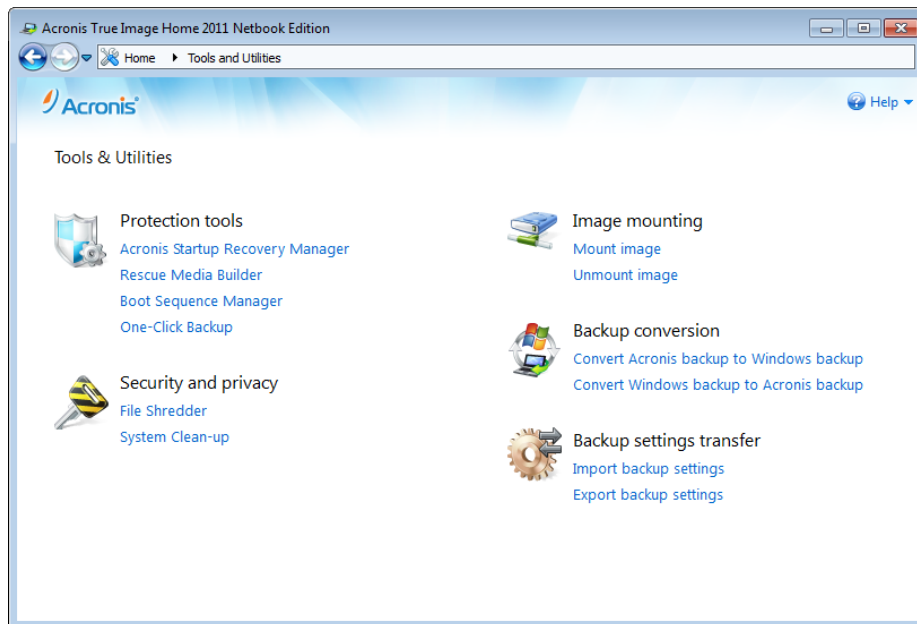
Acronis True Image Home 2011 Netbook Edition

Home ▸ Tools and Utilities

Acronis

Help

Tools & Utilities

Protection tools
Acronis Startup Recovery Manager
Rescue Media Builder
Boot Sequence Manager
One-Click Backup

Security and privacy
File Shredder
System Clean-up

Image mounting
Mount image
Unmount image

Backup conversion
Convert Acronis backup to Windows backup
Convert Windows backup to Acronis backup

Backup settings transfer
Import backup settings
Export backup settings